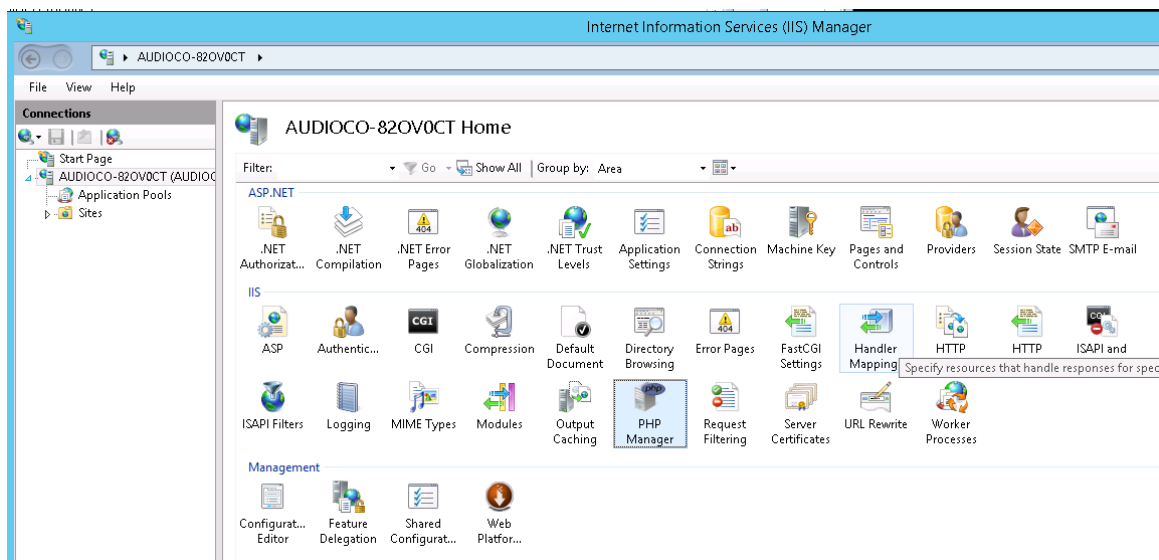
Internet Information Services (IIS) Manager

AUDIOCO-82OV0CT ▸

File View Help

Connections

Start Page
AUDIOCO-82OV0CT (AUDIOC
Application Pools
Sites

AUDIOCO-82OV0CT Home

Filter: Go Show All Group by: Area

ASP.NET

.NET Authorizat... .NET Compilation .NET Error Pages .NET Globalization .NET Trust Levels Application Settings Connection Strings Machine Key Pages and Controls Providers Session State SMTP E-mail

IIS

ASP Authentic... CGI Compression Default Document Directory Browsing Error Pages FastCGI Settings Handler Mapping HTTP HTTP ISAPI and

Specify resources that handle responses for spec

ISAPI Filters Logging MIME Types Modules Output Caching PHP Manager Request Filtering Server Certificates URL Rewrite Worker Processes

Management

Configurat... Editor Feature Delegation Shared Configurat... Web Platfor...